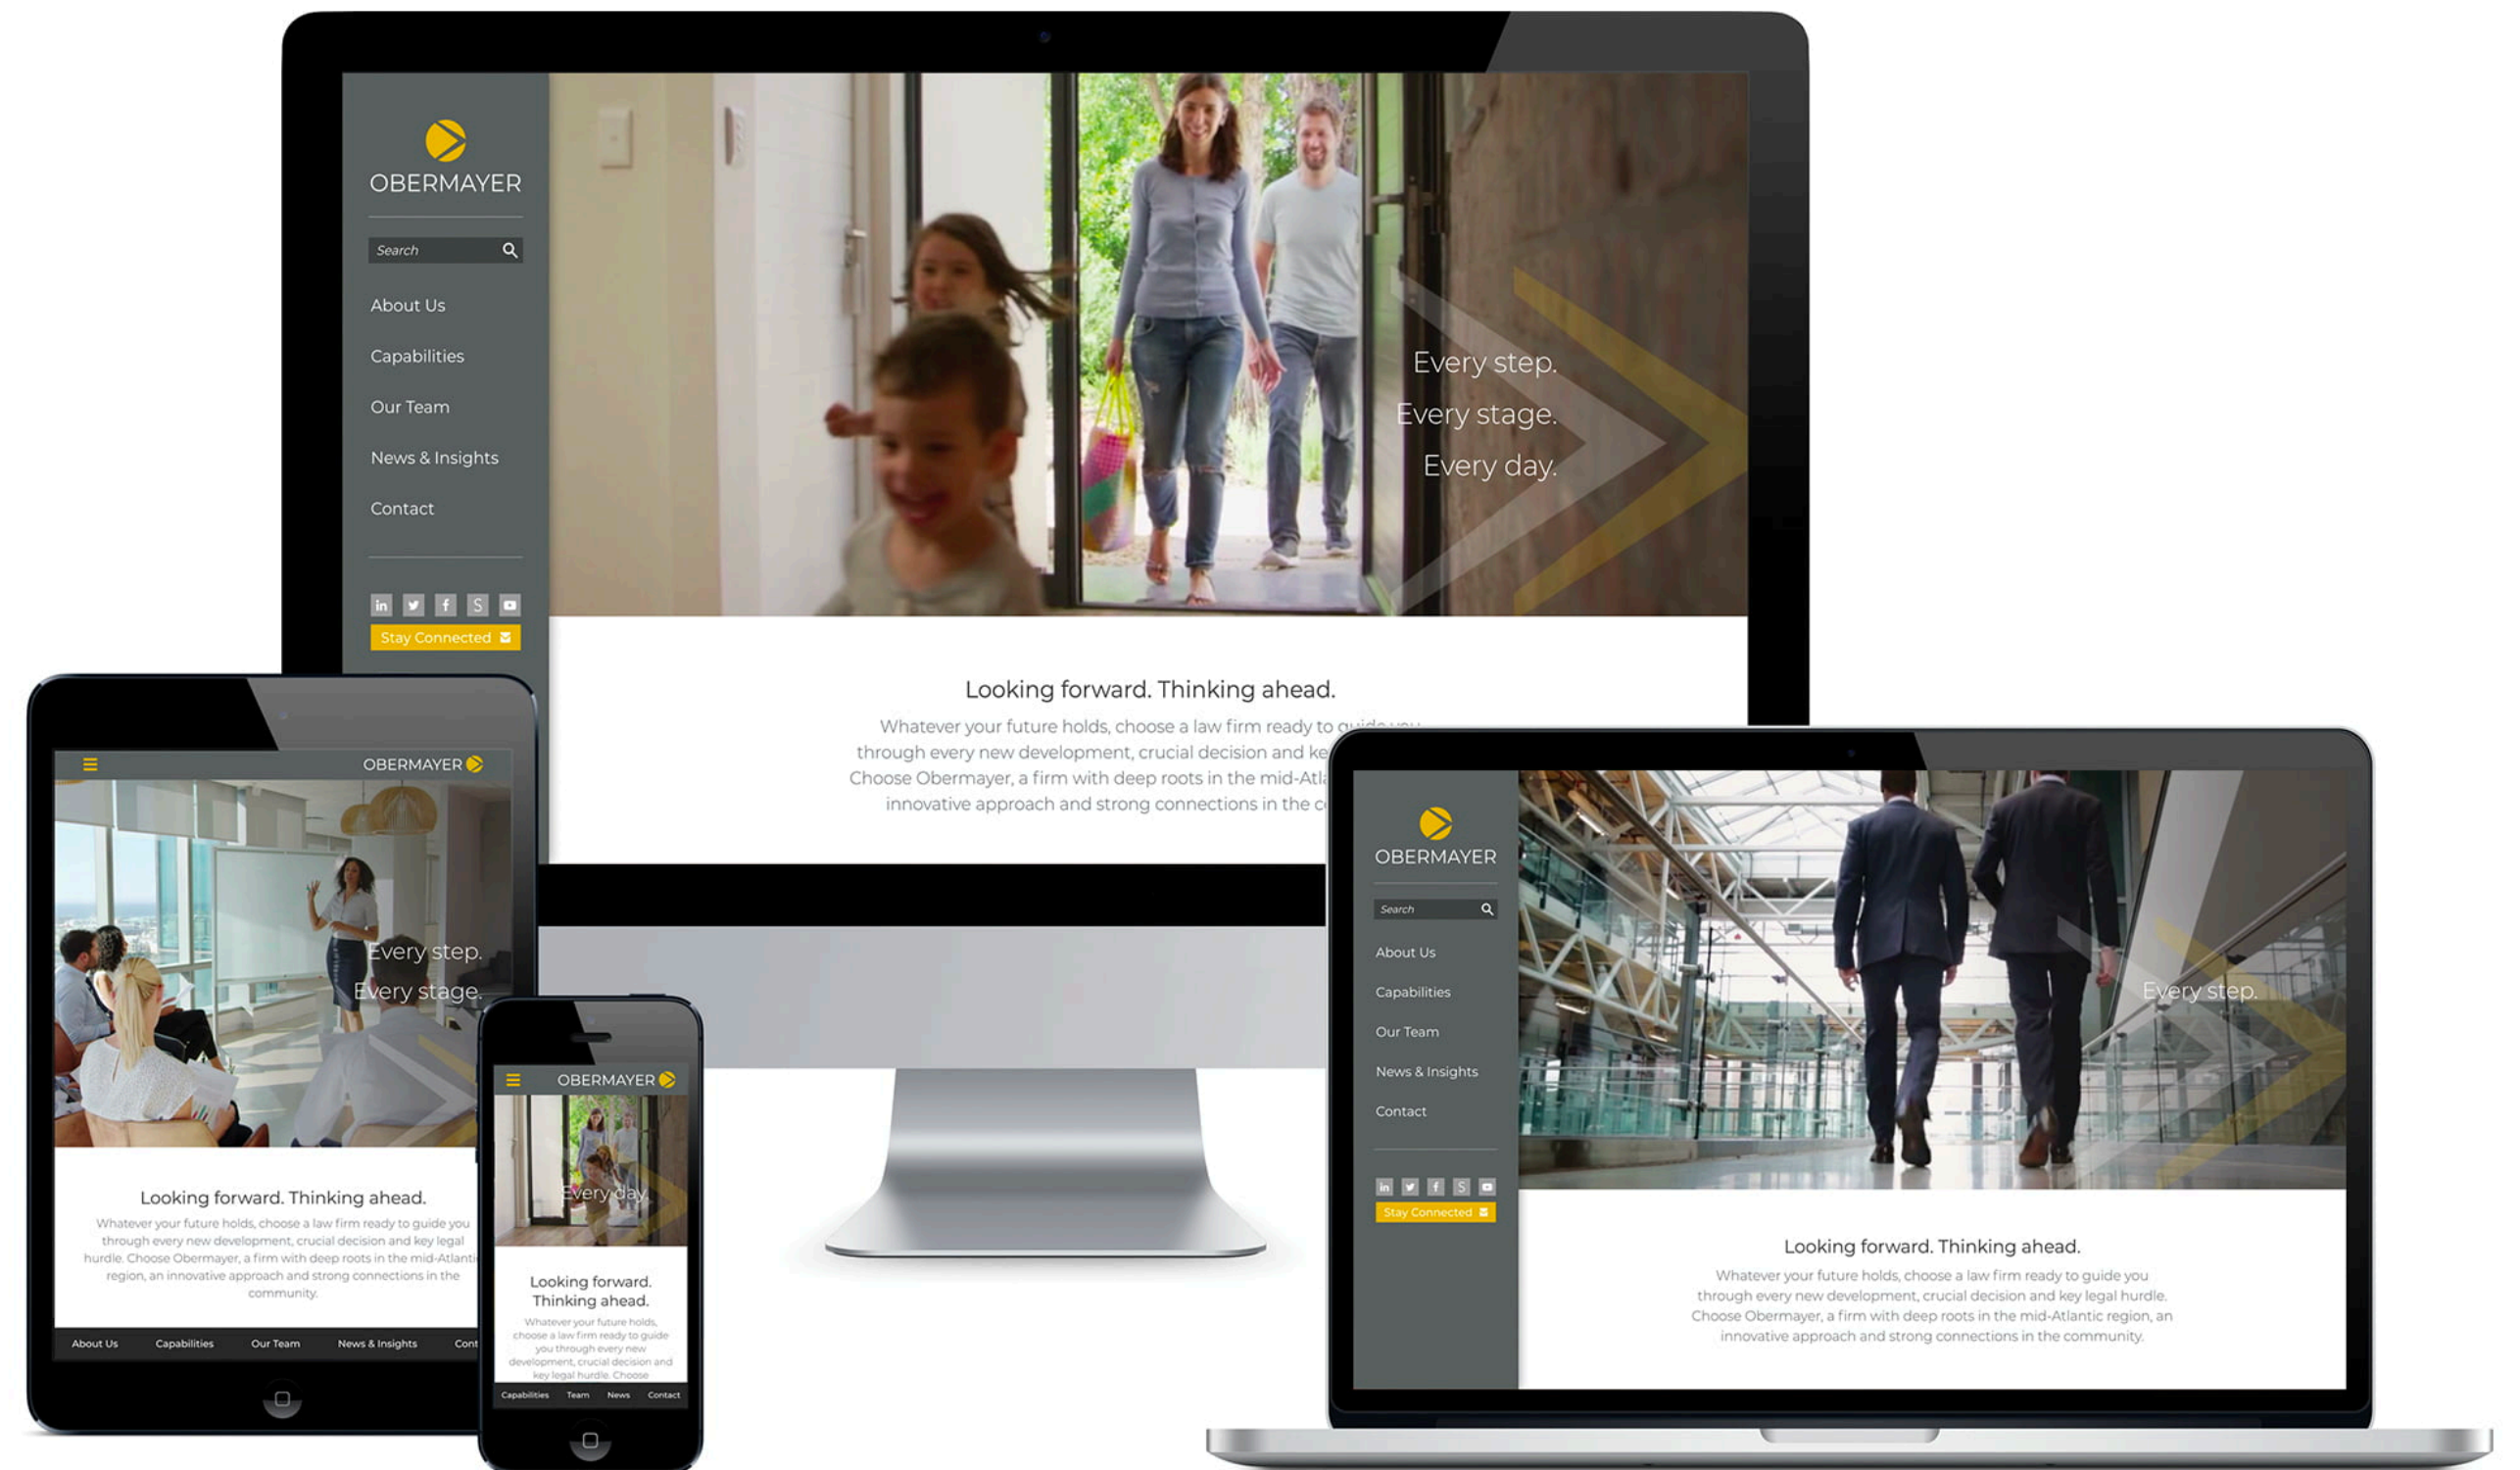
OBERMAYER

Search

About Us

Capabilities

Our Team

News & Insights

Contact

Stay Connected

Every step.
Every stage.
Every day.

Looking forward. Thinking ahead.

Whatever your future holds, choose a law firm ready to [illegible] through every new development, crucial decision and ke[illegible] Choose Obermayer, a firm with deep roots in the mid-Atl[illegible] innovative approach and strong connections in the c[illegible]

OBERMAYER

Every step.
Every stage.

Looking forward. Thinking ahead.

Whatever your future holds, choose a law firm ready to guide you through every new development, crucial decision and key legal hurdle. Choose Obermayer, a firm with deep roots in the mid-Atlanti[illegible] region, an innovative approach and strong connections in the community.

About Us Capabilities Our Team News & Insights Cont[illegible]

OBERMAYER

Every day.

Looking forward. Thinking ahead.

Whatever your future holds, choose a law firm ready to guide you through every new development, crucial decision and key legal hurdle. Choose

Capabilities Team News Contact

OBERMAYER

Search

About Us

Capabilities

Our Team

News & Insights

Contact

Stay Connected

Every step.

Looking forward. Thinking ahead.

Whatever your future holds, choose a law firm ready to guide you through every new development, crucial decision and key legal hurdle. Choose Obermayer, a firm with deep roots in the mid-Atlantic region, an innovative approach and strong connections in the community.